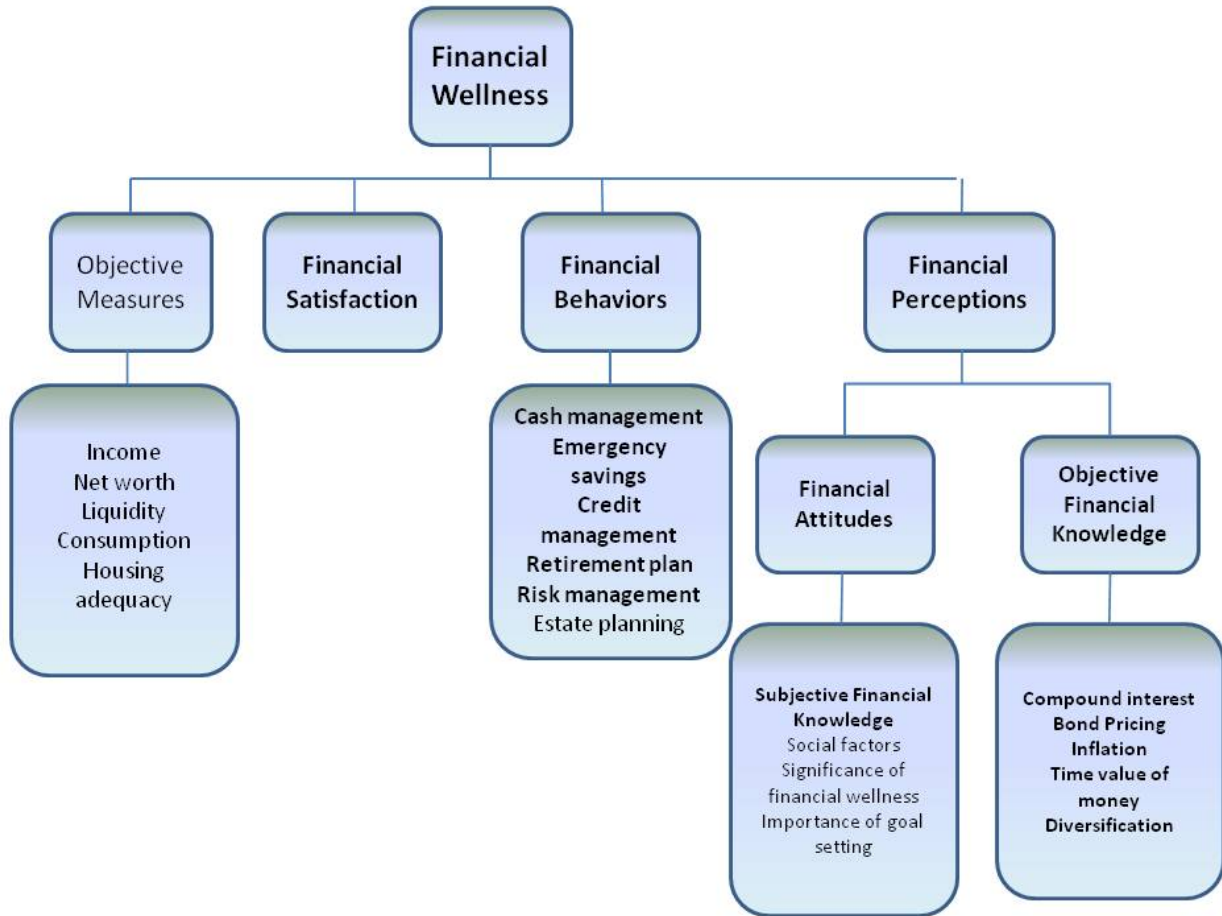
Financial Wellness

Objective Measures

Financial Satisfaction

Financial Behaviors

Financial Perceptions

Income
Net worth
Liquidity
Consumption
Housing adequacy

Cash management
Emergency savings
Credit management
Retirement plan
Risk management
Estate planning

Financial Attitudes

Objective Financial Knowledge

Subjective Financial Knowledge
Social factors
Significance of financial wellness
Importance of goal setting

Compound interest
Bond Pricing
Inflation
Time value of money
Diversification